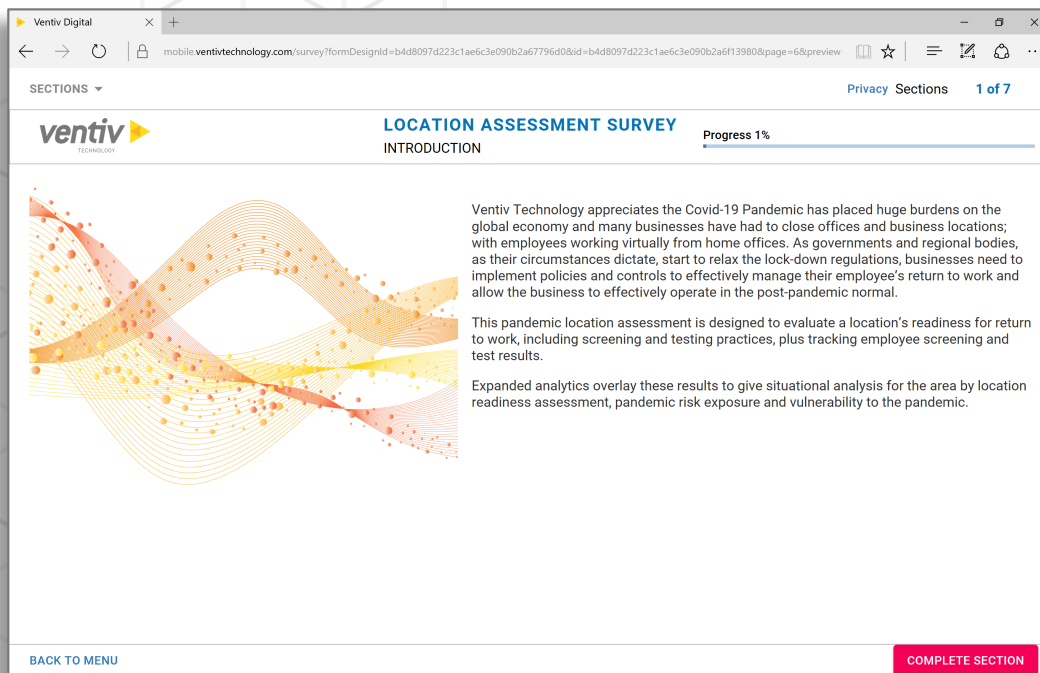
Ventiv Digital

mobile.ventivtechnology.com/survey?formDesignId=b4d8097d223c1ae6c3e090b2a67796d0&id=b4d8097d223c1ae6c3e090b2a6f13980&page=6&preview

SECTIONS

Privacy Sections 1 of 7

ventiv TECHNOLOGY

LOCATION ASSESSMENT SURVEY
INTRODUCTION

Progress 1%

Ventiv Technology appreciates the Covid-19 Pandemic has placed huge burdens on the global economy and many businesses have had to close offices and business locations; with employees working virtually from home offices. As governments and regional bodies, as their circumstances dictate, start to relax the lock-down regulations, businesses need to implement policies and controls to effectively manage their employee's return to work and allow the business to effectively operate in the post-pandemic normal.

This pandemic location assessment is designed to evaluate a location's readiness for return to work, including screening and testing practices, plus tracking employee screening and test results.

Expanded analytics overlay these results to give situational analysis for the area by location readiness assessment, pandemic risk exposure and vulnerability to the pandemic.

BACK TO MENU

COMPLETE SECTION